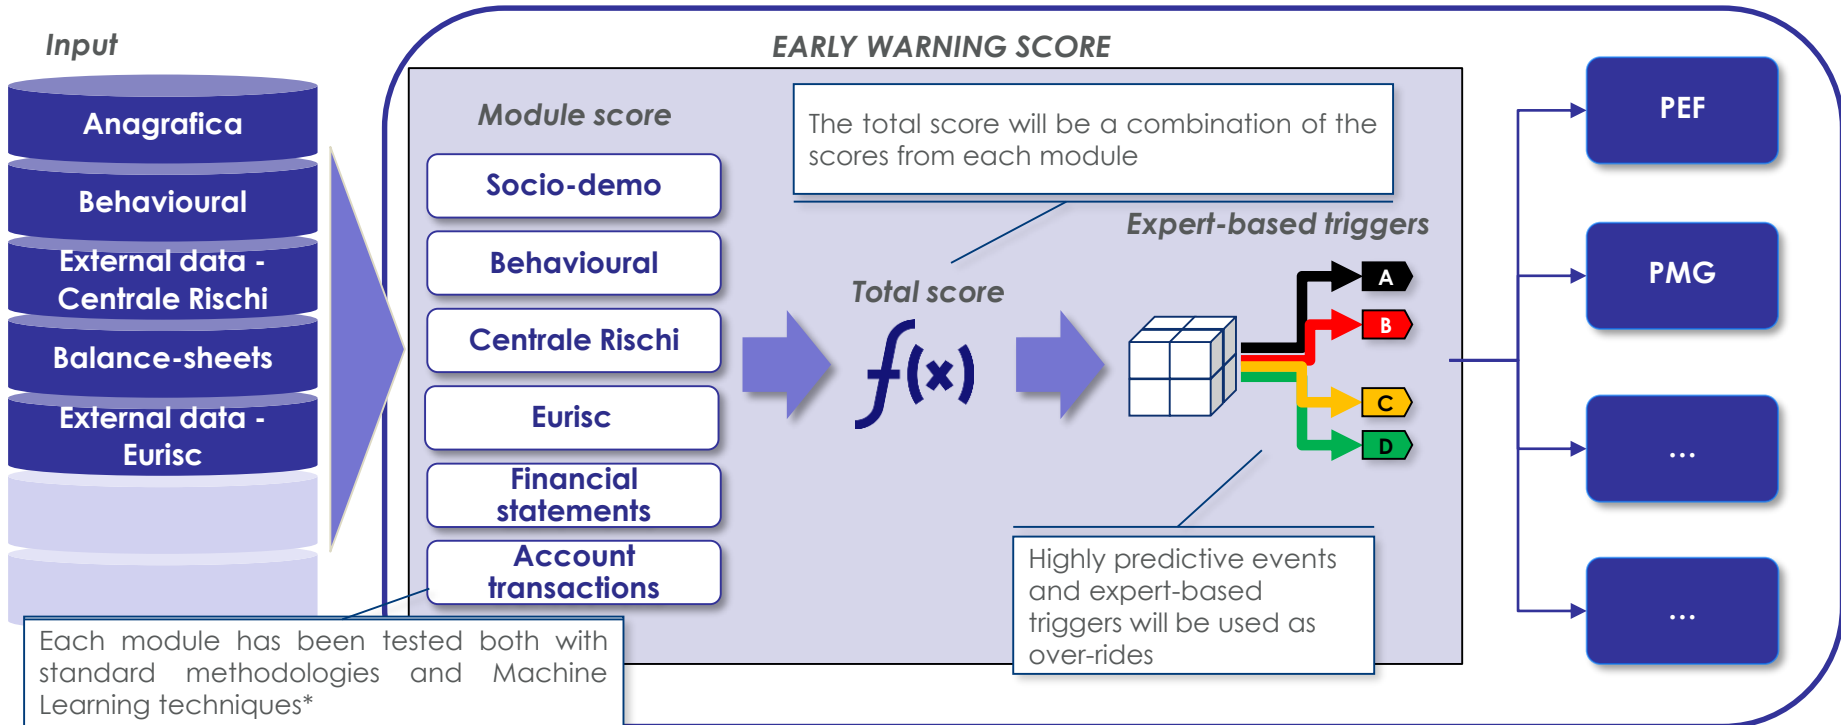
Input

Anagrafica

Behavioural

External data - Centrale Rischi

Balance-sheets

External data - Eurisc

EARLY WARNING SCORE

Module score

Socio-demo

Behavioural

Centrale Rischi

Eurisc

Financial statements

Account transactions

The total score will be a combination of the scores from each module

Expert-based triggers

Total score

$f(x)$

A

B

C

D

Highly predictive events and expert-based triggers will be used as over-rides

Each module has been tested both with standard methodologies and Machine Learning techniques*

PEF

PMG

...

...